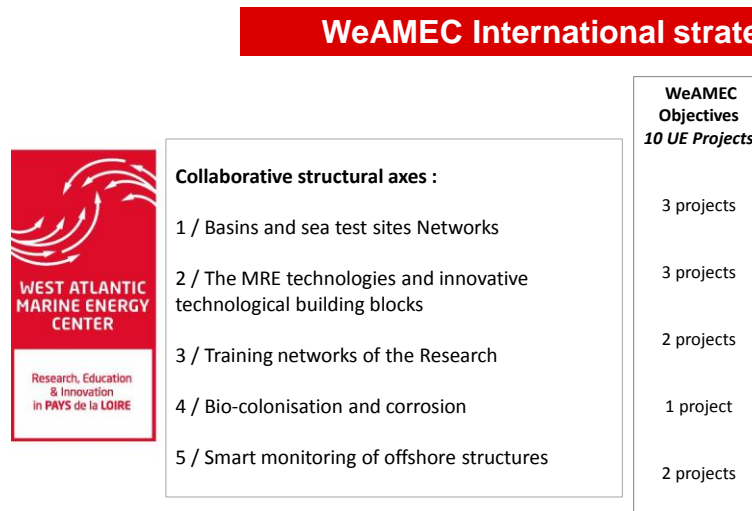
WeAMEC International strate

WEST ATLANTIC MARINE ENERGY CENTER

Research, Education & Innovation in PAYS de la LOIRE

Collaborative structural axes :

1 / Basins and sea test sites Networks

2 / The MRE technologies and innovative technological building blocks

3 / Training networks of the Research

4 / Bio-colonisation and corrosion

5 / Smart monitoring of offshore structures

| WeAMEC Objectives *10 UE Projects* |
|---|
| 3 projects |
| 3 projects |
| 2 projects |
| 1 project |
| 2 projects |